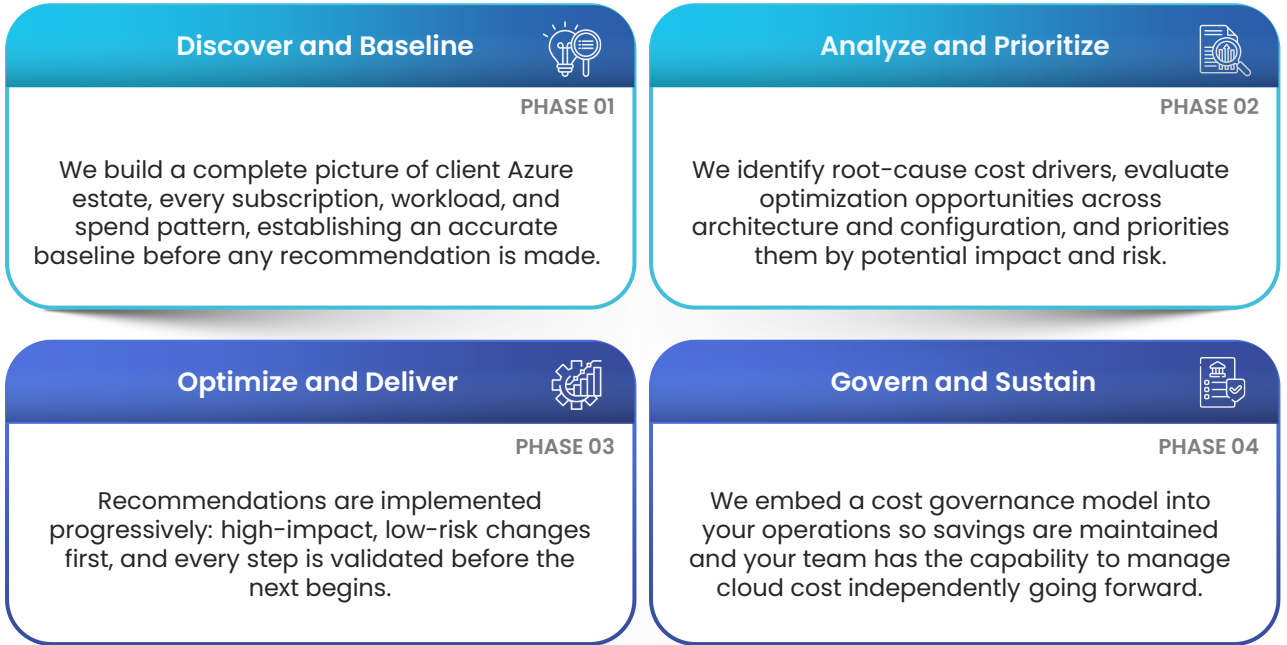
Discover and Baseline

PHASE 01

We build a complete picture of client Azure estate, every subscription, workload, and spend pattern, establishing an accurate baseline before any recommendation is made.

Analyze and Prioritize

PHASE 02

We identify root-cause cost drivers, evaluate optimization opportunities across architecture and configuration, and priorities them by potential impact and risk.

Optimize and Deliver

PHASE 03

Recommendations are implemented progressively: high-impact, low-risk changes first, and every step is validated before the next begins.

Govern and Sustain

PHASE 04

We embed a cost governance model into your operations so savings are maintained and your team has the capability to manage cloud cost independently going forward.